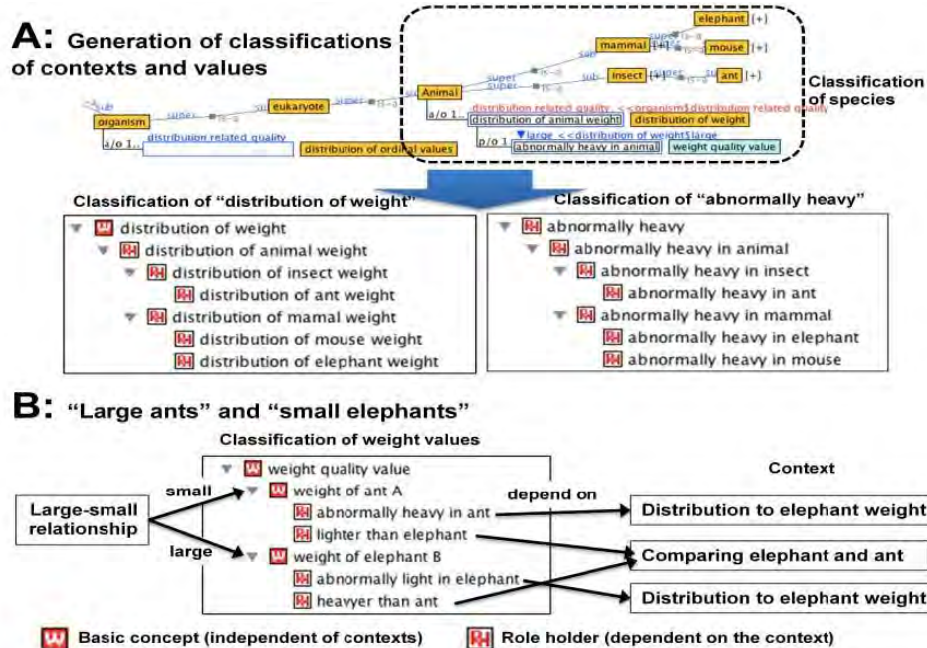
A: Generation of classifications of contexts and values

elephant [+]
mammal [+]
mouse [+]
insect [+]
ant [+]
Classification of species
sub
super
is-a
organism
eukaryote
Animal
a/o 1..
distribution related quality
distribution related quality <<organism$distribution related quality
distribution of animal weight
distribution of weight
distribution of ordinal values
p/o 1
large <<distribution of weight$large
abnormally heavy in animal
weight quality value

Classification of "distribution of weight"
distribution of weight
distribution of animal weight
distribution of insect weight
distribution of ant weight
distribution of mamal weight
distribution of mouse weight
distribution of elephant weight

Classification of "abnormally heavy"
abnormally heavy
abnormally heavy in animal
abnormally heavy in insect
abnormally heavy in ant
abnormally heavy in mammal
abnormally heavy in elephant
abnormally heavy in mouse

B: "Large ants" and "small elephants"

Classification of weight values
weight quality value
weight of ant A
abnormally heavy in ant
lighter than elephant
weight of elephant B
abnormally light in elephant
heavyer than ant

Large-small relationship
small
large
depend on
Context
Distribution to elephant weight
Comparing elephant and ant
Distribution to elephant weight

Basic concept (independent of contexts)
Role holder (dependent on the context)